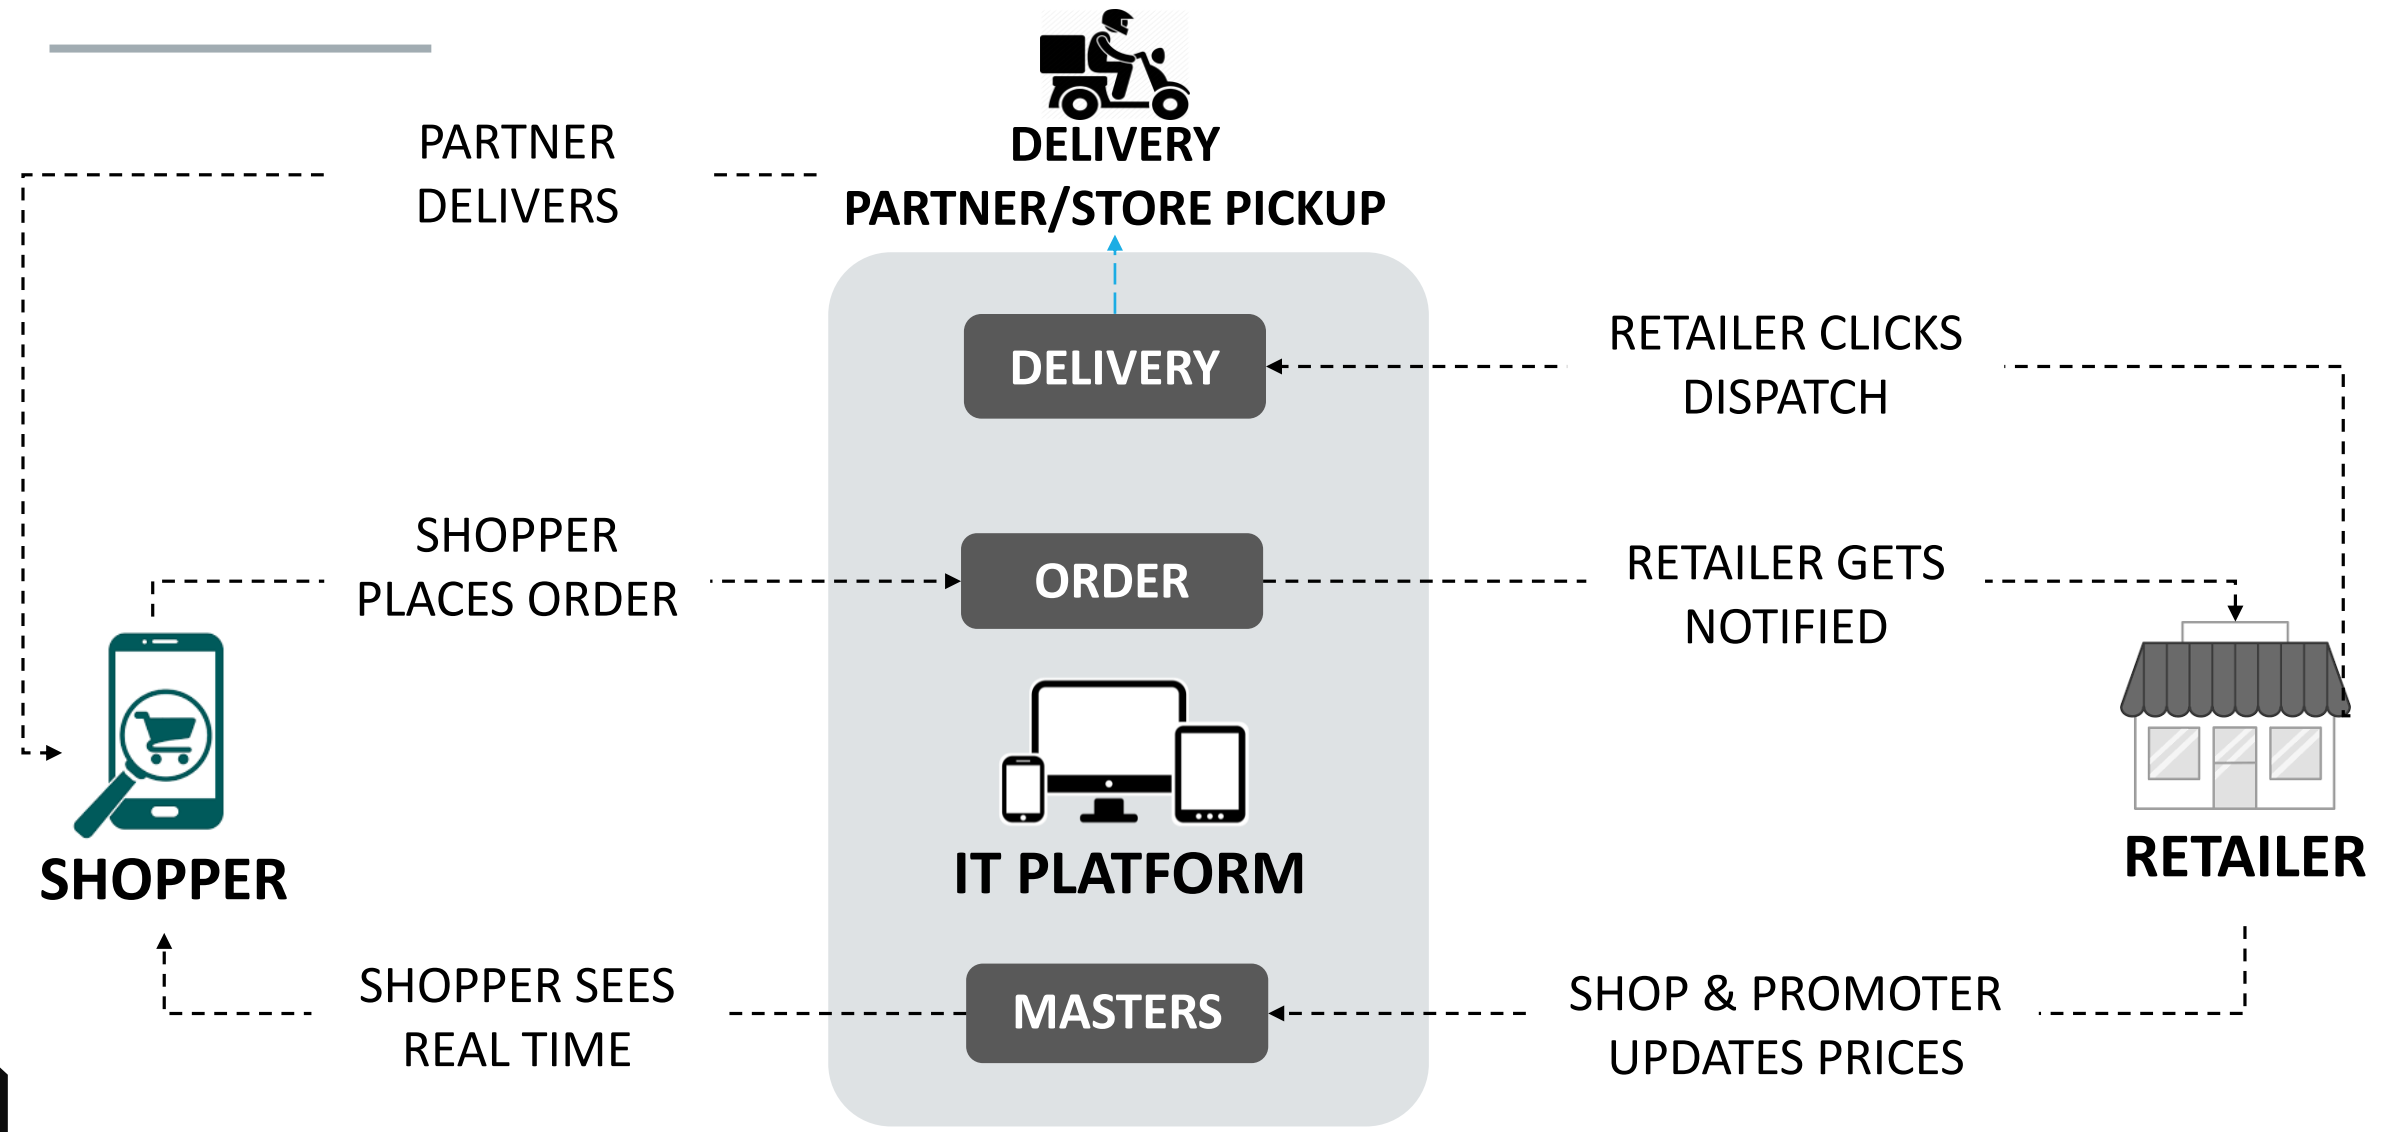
PARTNER DELIVERS

DELIVERY PARTNER/STORE PICKUP

DELIVERY

RETAILER CLICKS DISPATCH

SHOPPER PLACES ORDER

ORDER

RETAILER GETS NOTIFIED

SHOPPER

IT PLATFORM

RETAILER

SHOPPER SEES REAL TIME

MASTERS

SHOP & PROMOTER UPDATES PRICES